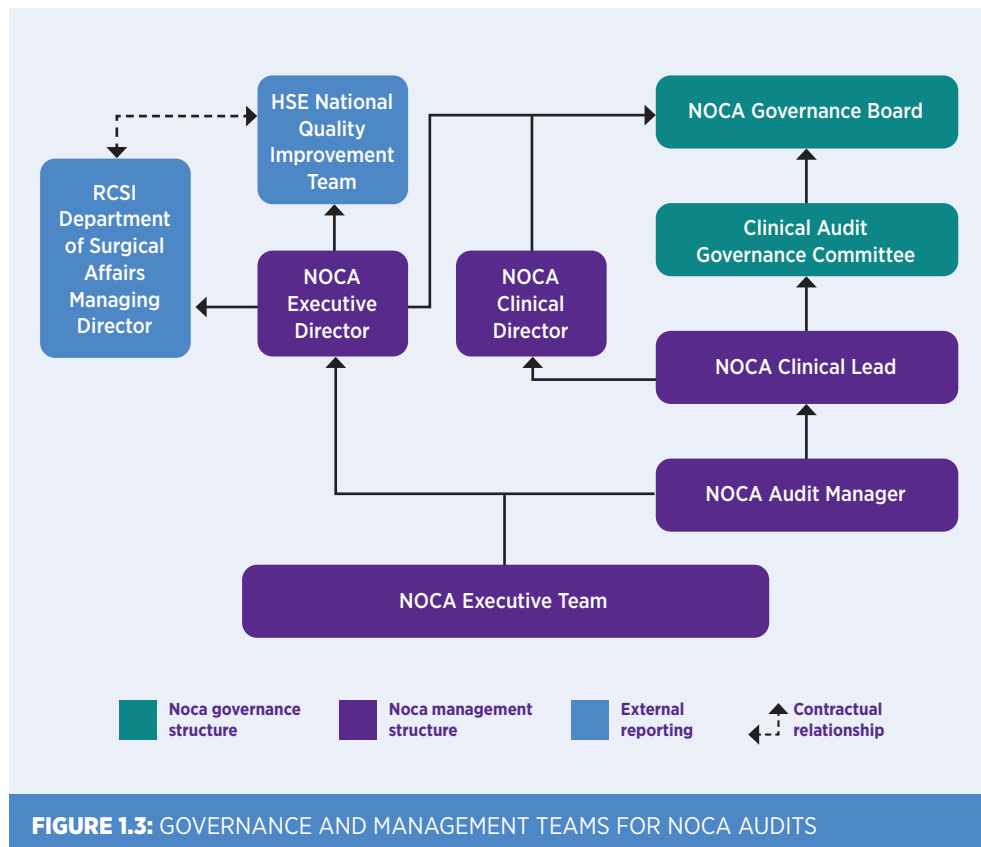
HSE National Quality Improvement Team

NOCA Governance Board

RCSI Department of Surgical Affairs Managing Director

Clinical Audit Governance Committee

NOCA Executive Director

NOCA Clinical Director

NOCA Clinical Lead

NOCA Audit Manager

NOCA Executive Team

Noca governance structure

Noca management structure

External reporting

Contractual relationship

**FIGURE 1.3:** GOVERNANCE AND MANAGEMENT TEAMS FOR NOCA AUDITS